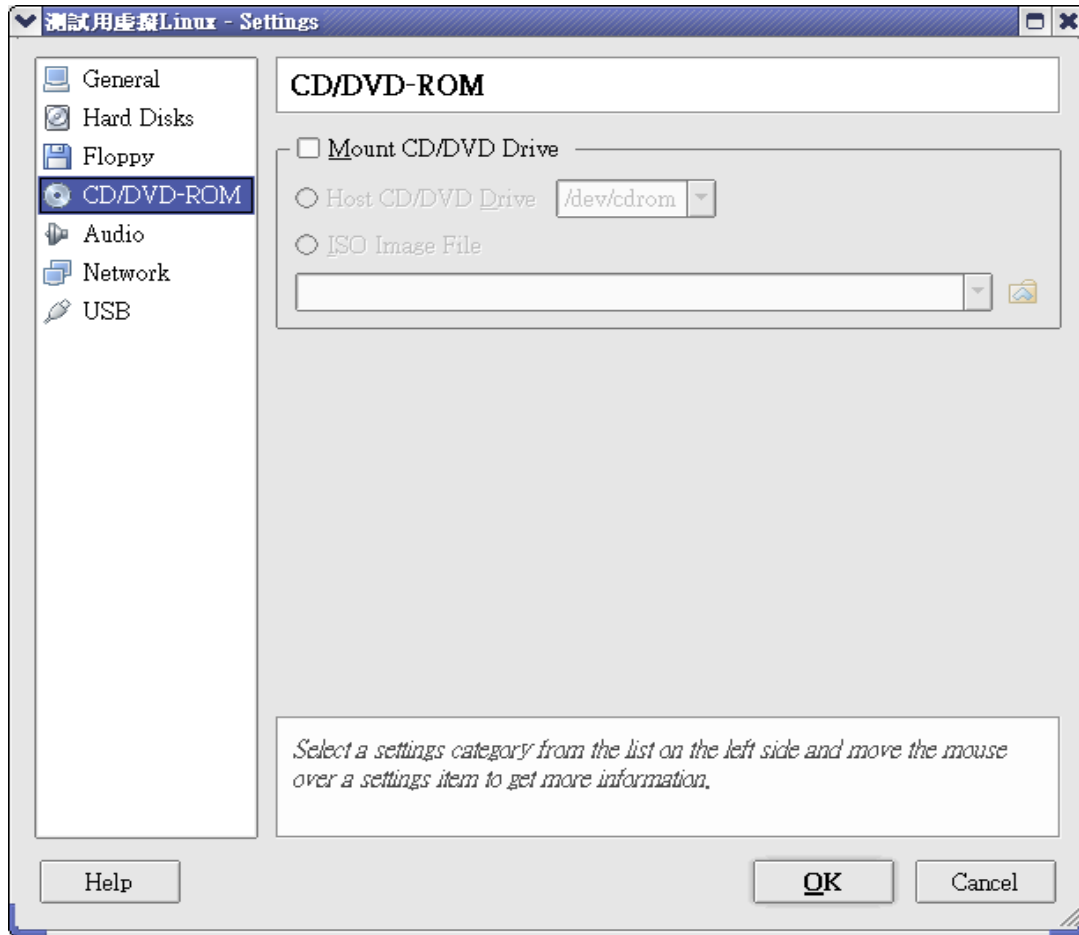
測試用虛擬Linux - Settings

General
Hard Disks
Floppy
CD/DVD-ROM
Audio
Network
USB

CD/DVD-ROM

Mount CD/DVD Drive

Host CD/DVD Drive /dev/cdrom

ISO Image File

Select a settings category from the list on the left side and move the mouse over a settings item to get more information.

Help

OK

Cancel